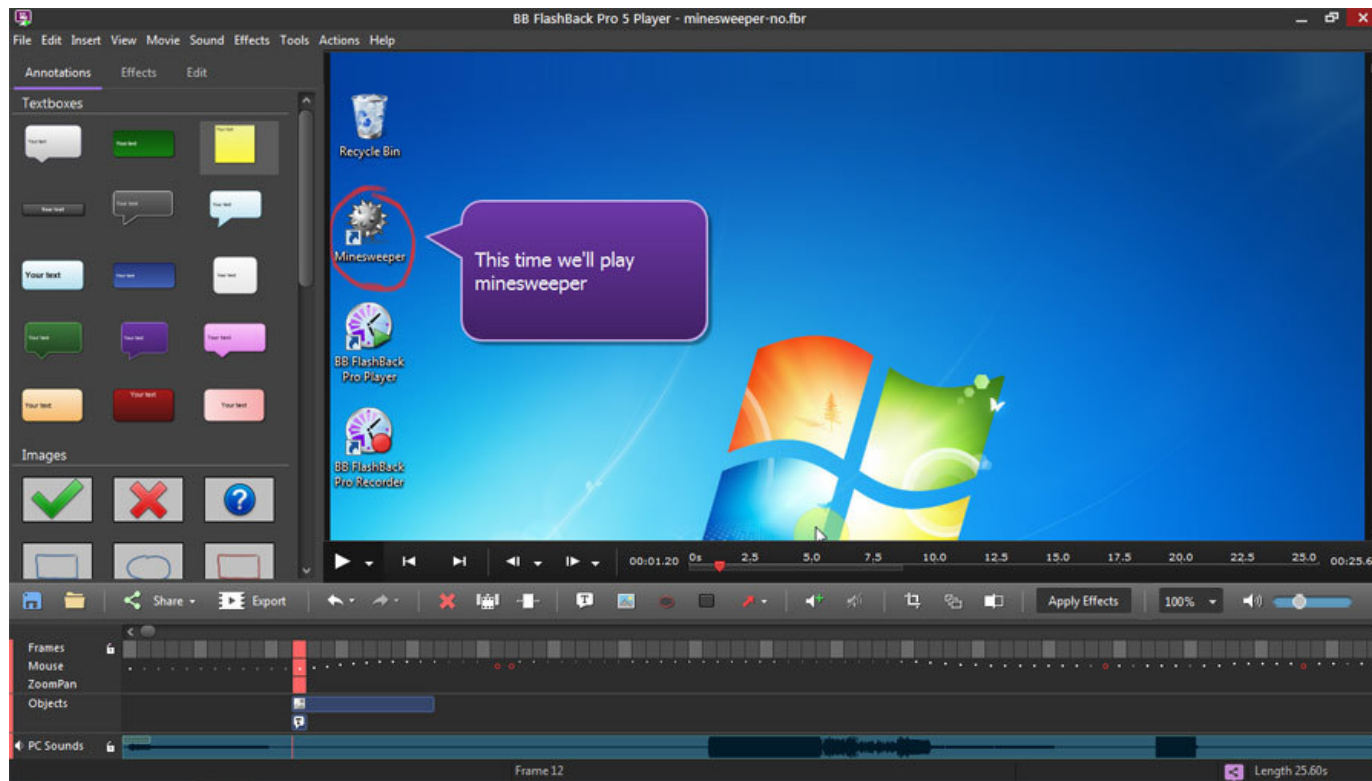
BB FlashBack Pro 5 Player - minesweeper-no.fbr

File Edit Insert View Movie Sound Effects Tools Actions Help

Annotations Effects Edit

Textboxes

Your text Your text Your text Your text Your text Your text Your text Your text Your text Your text Your text Your text Your text Your text Your text

Images

Recycle Bin

Minesweeper

This time we'll play minesweeper

BB FlashBack Pro Player

BB FlashBack Pro Recorder

00:01.20 0s 2.5 5.0 7.5 10.0 12.5 15.0 17.5 20.0 22.5 25.0 00:25.6

Share Export Apply Effects 100%

Frames
Mouse
ZoomPan
Objects
PC Sounds

Frame 12

Length 25.60s